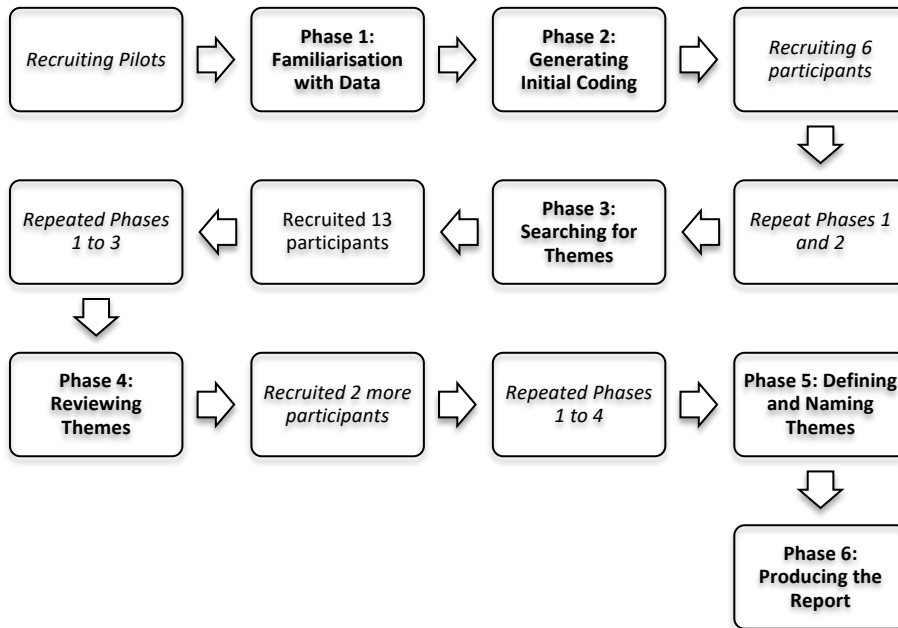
Recruiting Pilots

Phase 1: Familiarisation with Data

Phase 2: Generating Initial Coding

Recruiting 6 participants

Repeat Phases 1 and 2

Phase 3: Searching for Themes

Recruited 13 participants

Repeated Phases 1 to 3

Phase 4: Reviewing Themes

Recruited 2 more participants

Repeated Phases 1 to 4

Phase 5: Defining and Naming Themes

Phase 6: Producing the Report